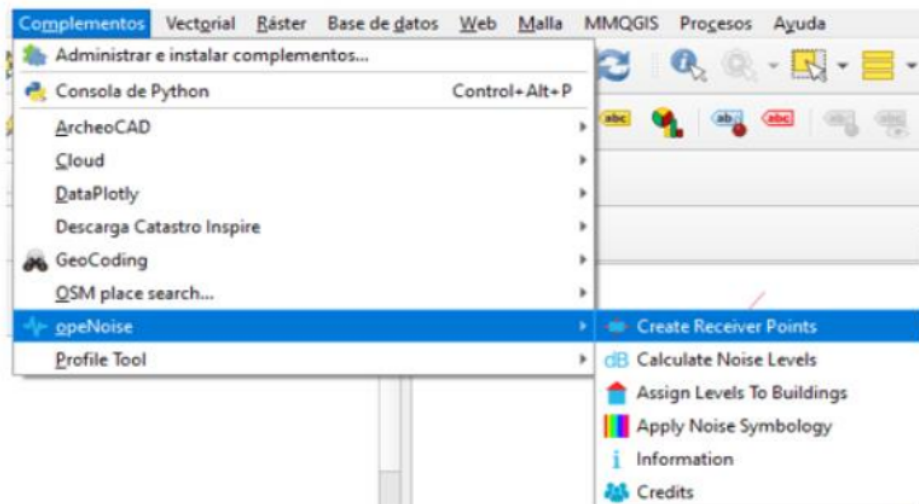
Complementos Vectorial Ráster Base de datos Web Malla MMQGIS Procesos Ayuda

Administrar e instalar complementos...
Consola de Python Control+Alt+P
ArcheoCAD
Cloud
DataPlotly
Descarga Catastro Inspire
GeoCoding
OSM place search...
opeNoise
Profile Tool

Create Receiver Points
dB Calculate Noise Levels
Assign Levels To Buildings
Apply Noise Symbology
Information
Credits

abc
abc
abc